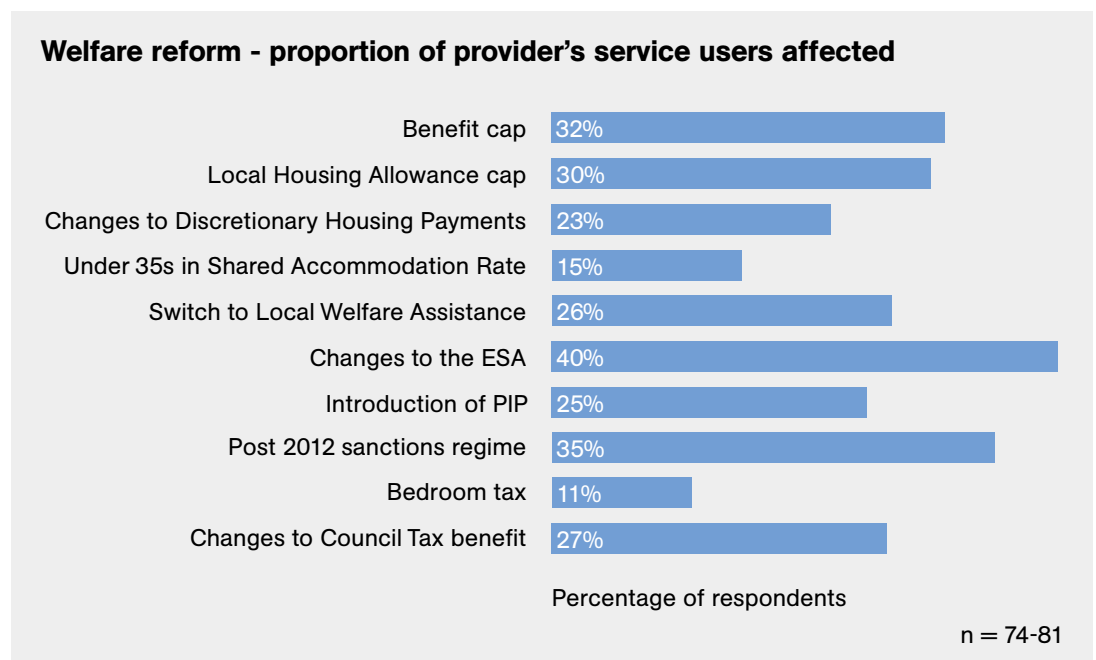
Welfare reform - proportion of provider's service users affected

| | |
|---|---|
| Benefit cap | 32% |
| Local Housing Allowance cap | 30% |
| Changes to Discretionary Housing Payments | 23% |
| Under 35s in Shared Accommodation Rate | 15% |
| Switch to Local Welfare Assistance | 26% |
| Changes to the ESA | 40% |
| Introduction of PIP | 25% |
| Post 2012 sanctions regime | 35% |
| Bedroom tax | 11% |
| Changes to Council Tax benefit | 27% |

Percentage of respondents

n = 74-81